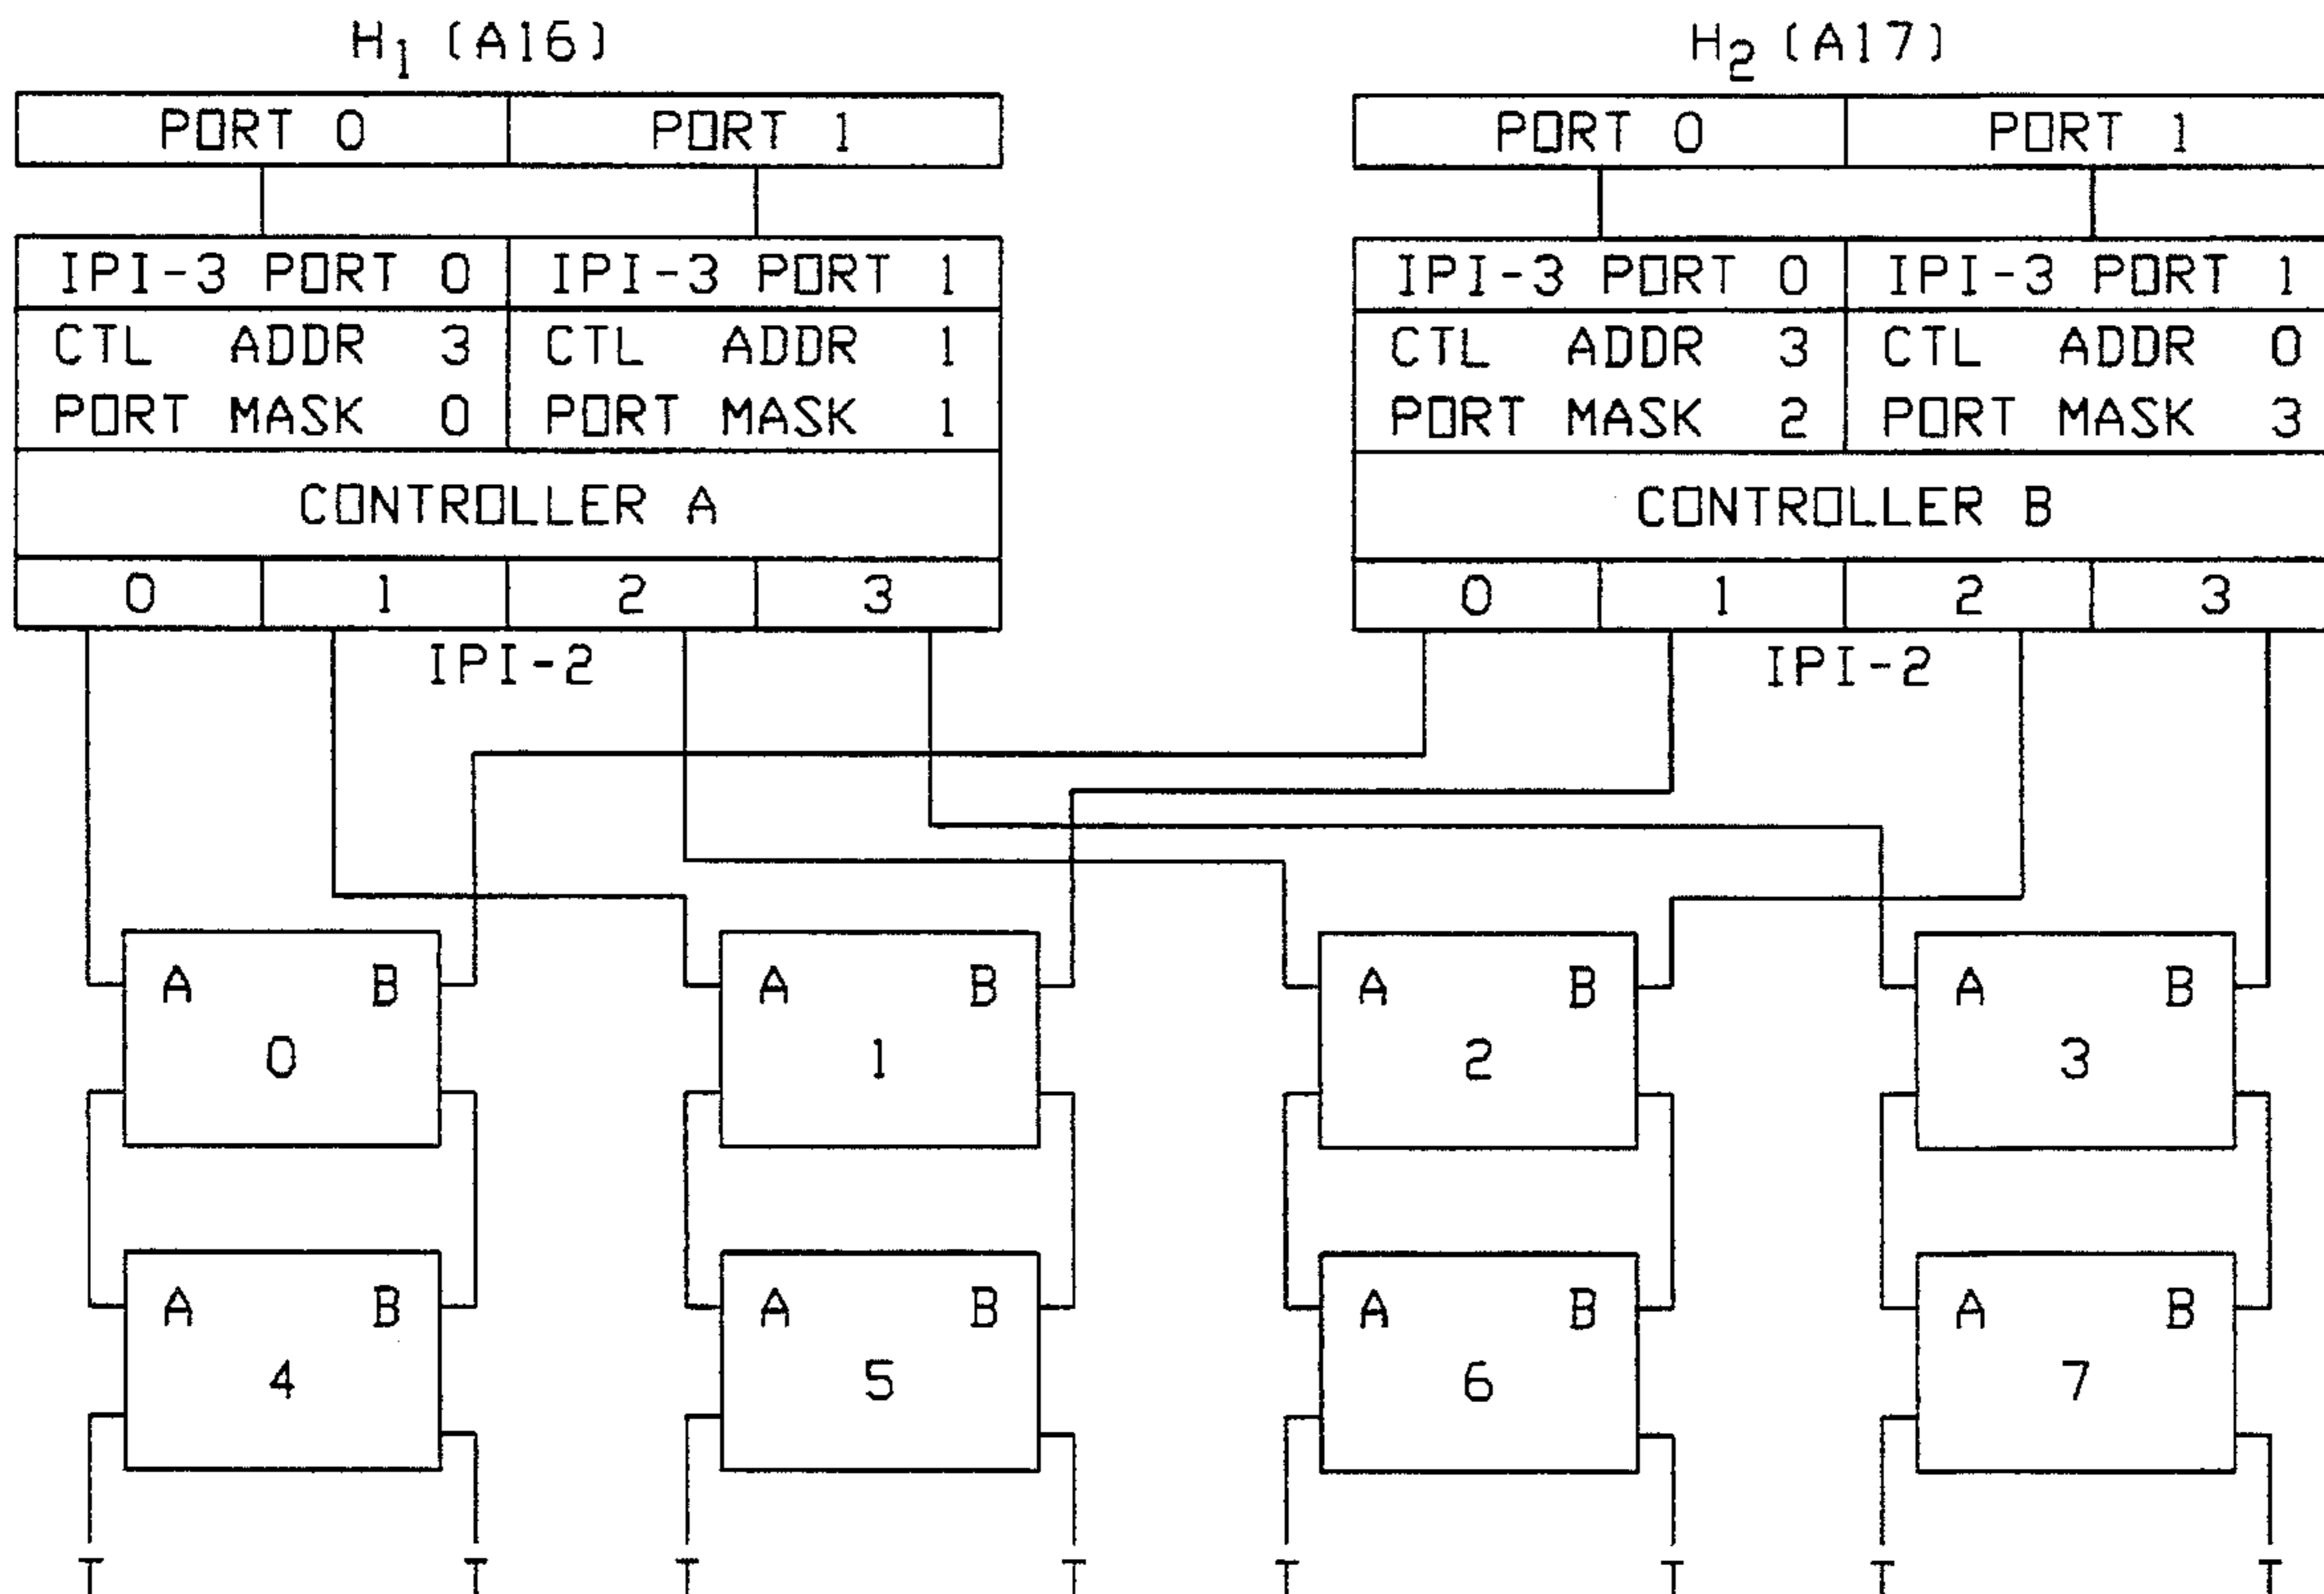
$H_1$ (A16)

| PORT 0 | PORT 1 |
|---|---|

| IPI-3 PORT 0 | IPI-3 PORT 1 |
|---|---|
| CTL ADDR 3<br>PORT MASK 0 | CTL ADDR 1<br>PORT MASK 1 |

CONTROLLER A

| 0 | 1 | 2 | 3 |
|---|---|---|---|

IPI-2

$H_2$ (A17)

| PORT 0 | PORT 1 |
|---|---|

| IPI-3 PORT 0 | IPI-3 PORT 1 |
|---|---|
| CTL ADDR 3<br>PORT MASK 2 | CTL ADDR 0<br>PORT MASK 3 |

CONTROLLER B

| 0 | 1 | 2 | 3 |
|---|---|---|---|

IPI-2

A B 0

A B 1

A B 2

A B 3

A B 4

A B 5

A B 6

A B 7

T T T T T T T T